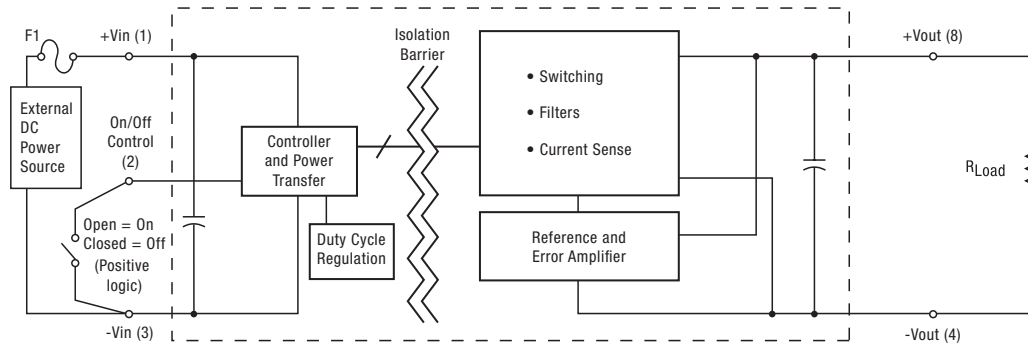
F1

+Vin (1)

External DC Power Source

On/Off Control (2)

Open = On Closed = Off (Positive logic)

-Vin (3)

Controller and Power Transfer

Duty Cycle Regulation

Isolation Barrier

• Switching

• Filters

• Current Sense

Reference and Error Amplifier

+Vout (8)

$R_{Load}$

-Vout (4)